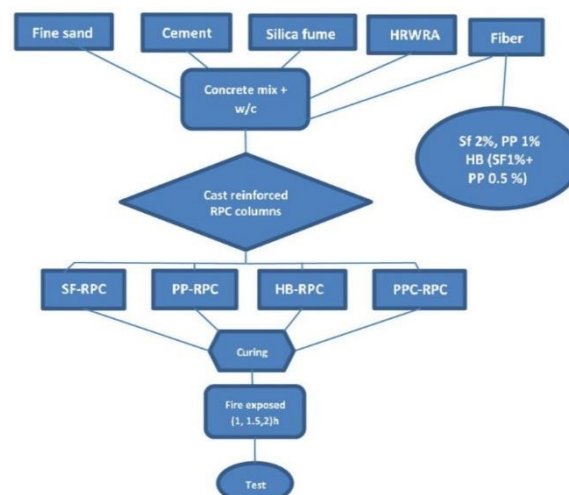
Fine sand

Cement

Silica fume

HRWRA

Fiber

Concrete mix + w/c

Sf 2%, PP 1% HB (SF1%+ PP 0.5 %)

Cast reinforced RPC columns

SF-RPC

PP-RPC

HB-RPC

PPC-RPC

Curing

Fire exposed (1, 1.5,2)h

Test